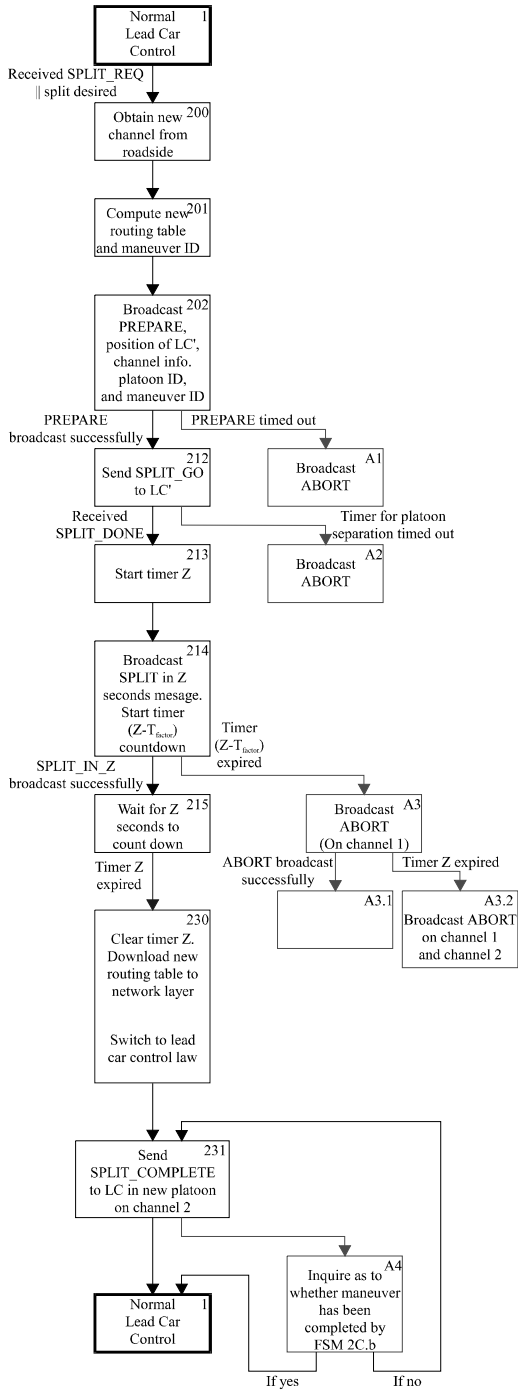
Normal Lead Car Control 1

Received SPLIT_REQ || split desired

Obtain new channel from roadside 200

Compute new routing table and maneuver ID 201

Broadcast PREPARE, position of LC', channel info. platoon ID, and maneuver ID 202

PREPARE broadcast successfully

PREPARE timed out

Send SPLIT_GO to LC' 212

Broadcast ABORT A1

Received SPLIT_DONE

Timer for platoon separation timed out

Start timer Z 213

Broadcast ABORT A2

Broadcast SPLIT in Z seconds mesage. Start timer (Z-$T_{factor}$) countdown 214

Timer (Z-$T_{factor}$) expired

SPLIT_IN_Z broadcast successfully

Wait for Z seconds to count down 215

Broadcast ABORT (On channel 1) A3

ABORT broadcast successfully

Timer Z expired

A3.1

A3.2 Broadcast ABORT on channel 1 and channel 2

Timer Z expired

Clear timer Z. Download new routing table to network layer 230

Switch to lead car control law

Send SPLIT_COMPLETE to LC in new platoon on channel 2 231

Inquire as to whether maneuver has been completed by FSM 2C.b A4

Normal Lead Car Control 1

If yes

If no